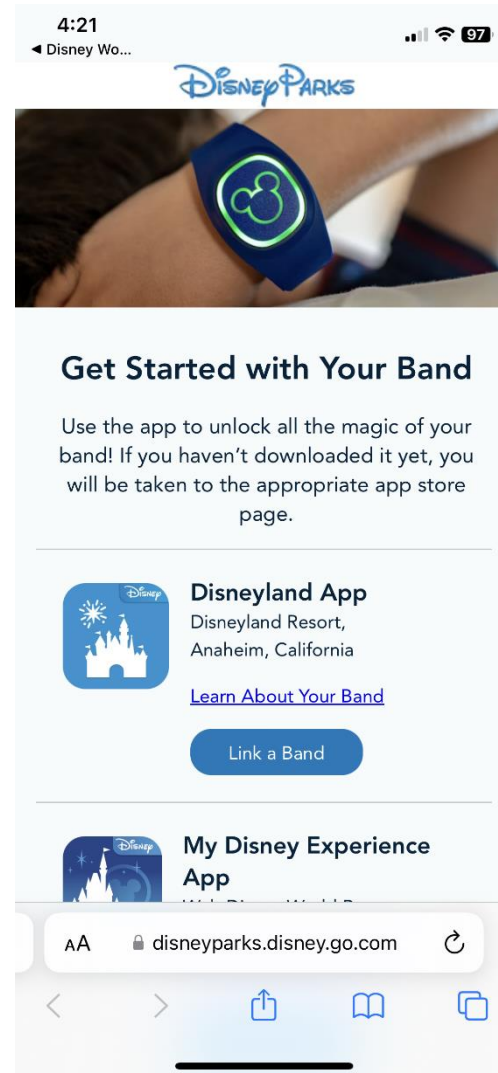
4:21
◀ Disney Wo...
97

Disney Parks

Get Started with Your Band

Use the app to unlock all the magic of your band! If you haven't downloaded it yet, you will be taken to the appropriate app store page.

Disney

Disneyland App
Disneyland Resort, Anaheim, California

Learn About Your Band

Link a Band

Disney

My Disney Experience App
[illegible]

AA disneyparks.disney.go.com